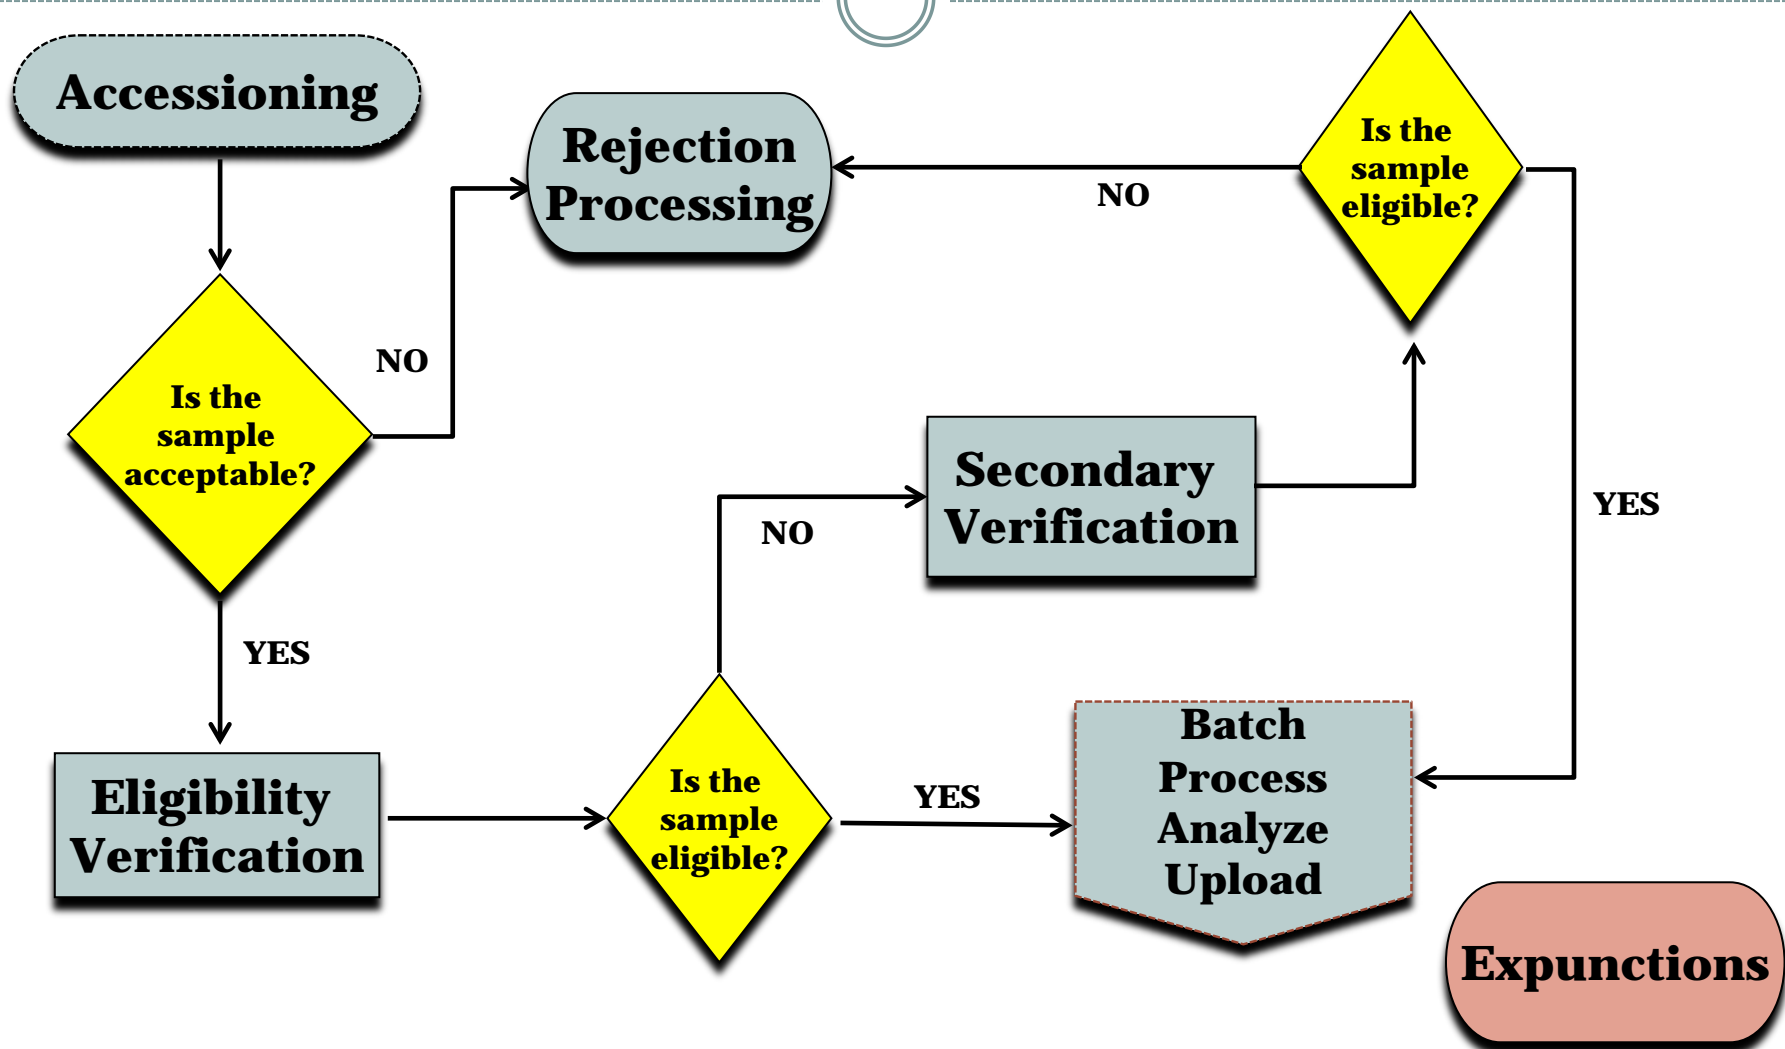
Accessioning

Rejection Processing

NO

Is the sample eligible?

Is the sample acceptable?

NO

YES

Secondary Verification

NO

YES

YES

Eligibility Verification

Is the sample eligible?

YES

Batch Process Analyze Upload

Expunctions